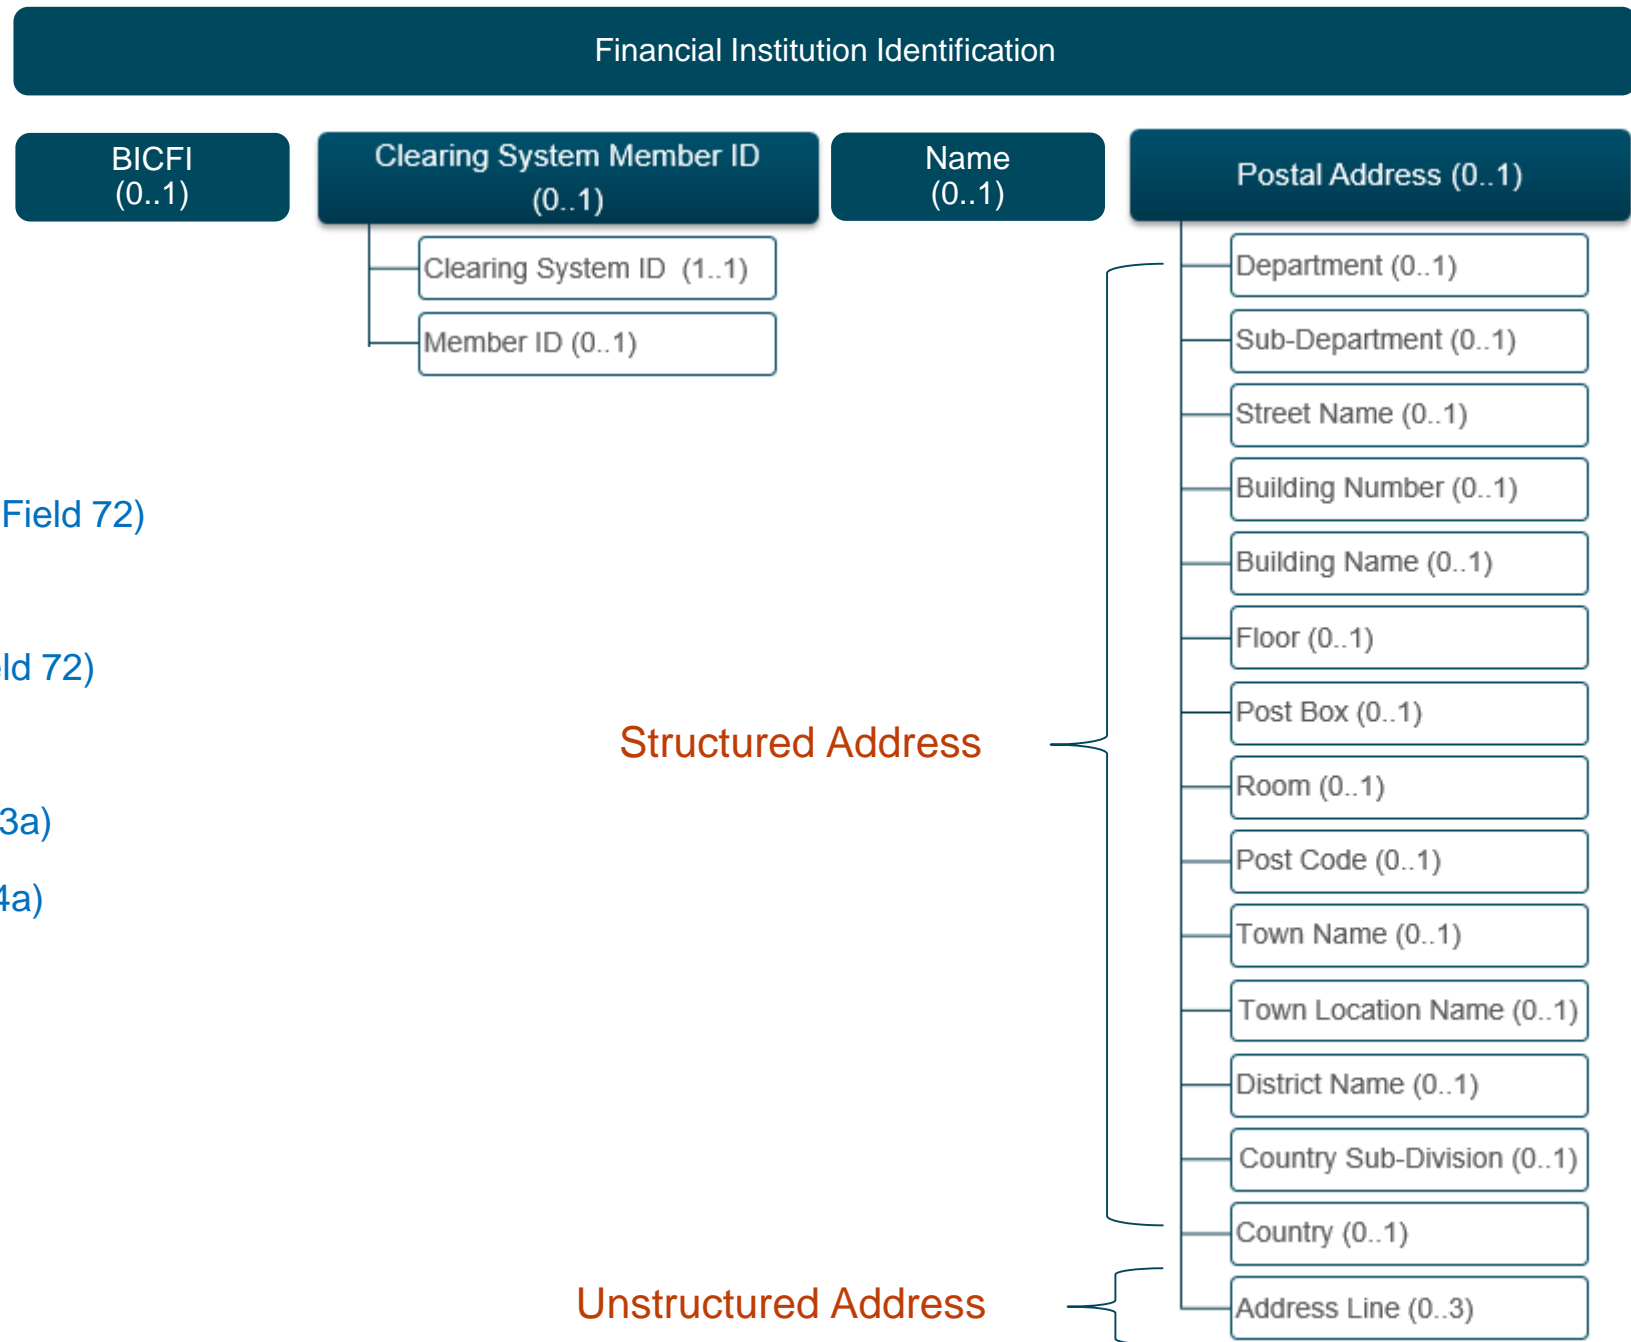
Financial Institution Identification

BICFI
(0..1)

Clearing System Member ID
(0..1)

Clearing System ID (1..1)

Member ID (0..1)

Name
(0..1)

Postal Address (0..1)

Department (0..1)

Sub-Department (0..1)

Street Name (0..1)

Building Number (0..1)

Building Name (0..1)

Floor (0..1)

Post Box (0..1)

Room (0..1)

Post Code (0..1)

Town Name (0..1)

Town Location Name (0..1)

District Name (0..1)

Country Sub-Division (0..1)

Country (0..1)

Address Line (0..3)

Field 72)

ld 72)

3a)

4a)

Structured Address

Unstructured Address